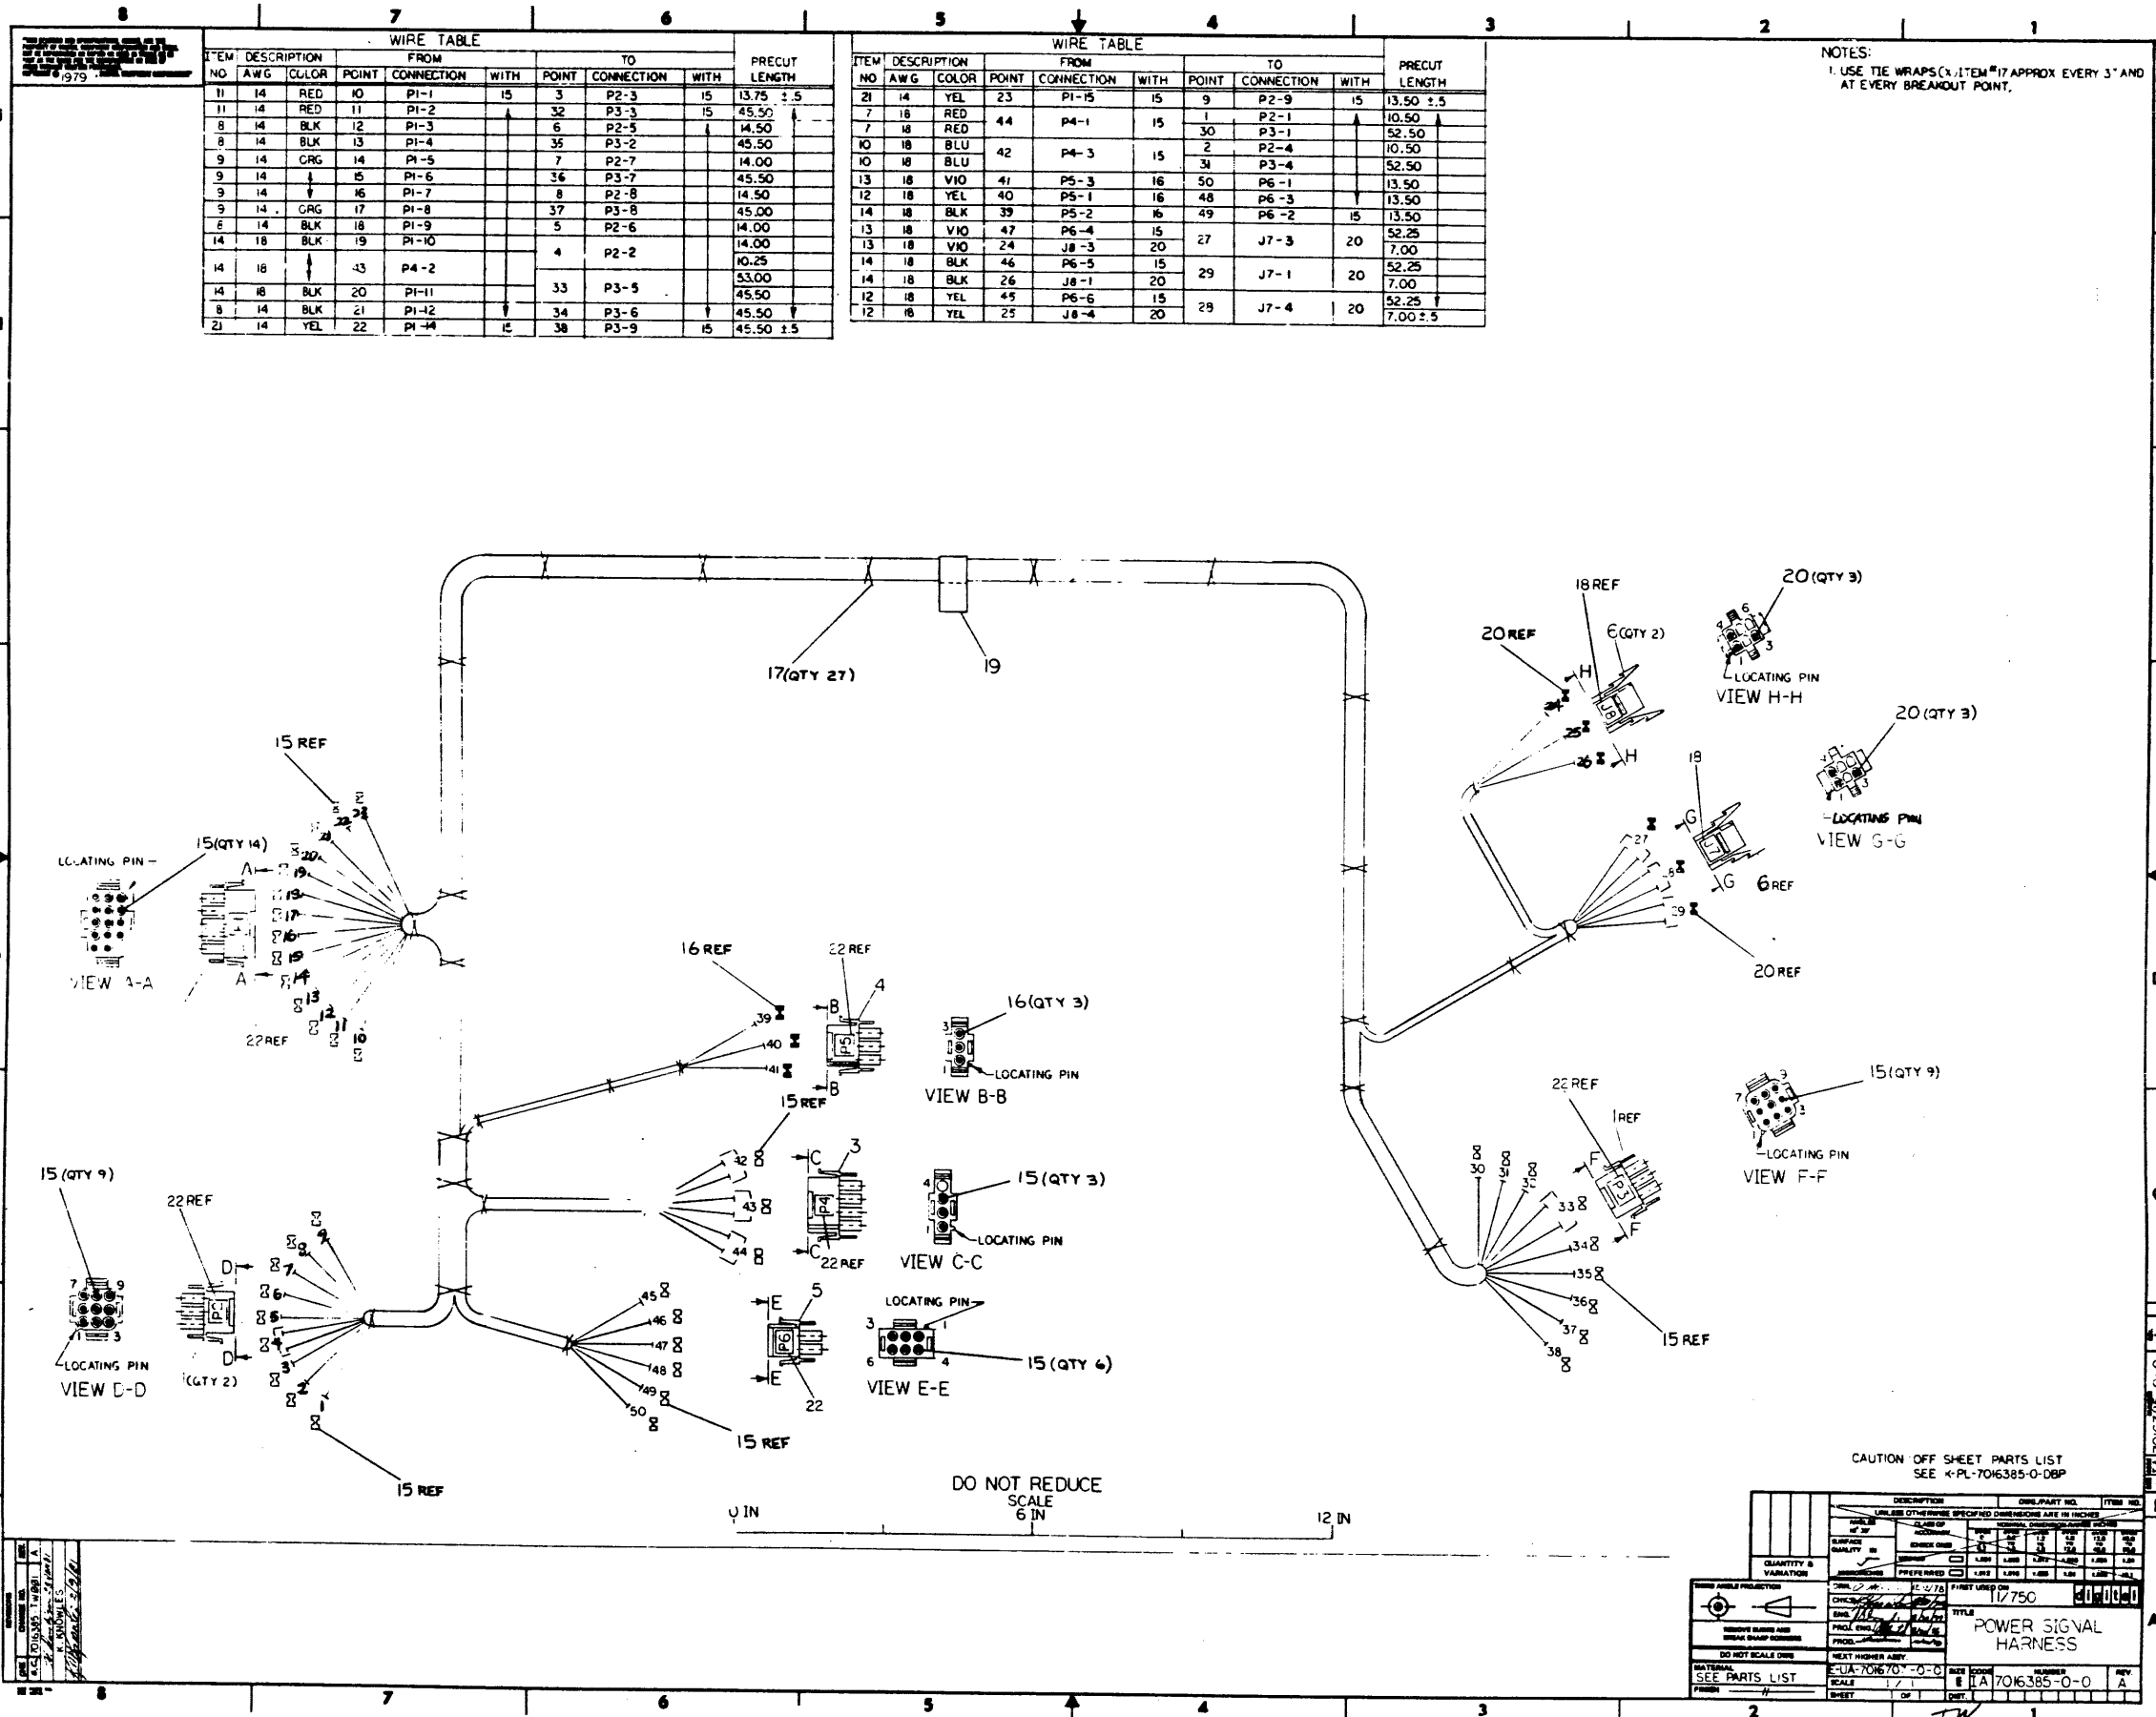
8 7 6 5 4 3 2 1

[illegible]
©1979 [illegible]

WIRE TABLE

| ITEM NO | DESCRIPTION AWG | COLOR | FROM POINT | FROM CONNECTION | FROM WITH | TO POINT | TO CONNECTION | TO WITH | PRECUT LENGTH |
|---|---|---|---|---|---|---|---|---|---|
| 11 | 14 | RED | 10 | P1-1 | 15 | 3 | P2-3 | 15 | 13.75 ±.5 |
| 11 | 14 | RED | 11 | P1-2 | | 32 | P3-3 | 15 | 45.50 |
| 8 | 14 | BLK | 12 | P1-3 | | 6 | P2-5 | | 14.50 |
| 8 | 14 | BLK | 13 | P1-4 | | 35 | P3-2 | | 45.50 |
| 9 | 14 | ORG | 14 | P1-5 | | 7 | P2-7 | | 14.00 |
| 9 | 14 | | 15 | P1-6 | | 36 | P3-7 | | 45.50 |
| 9 | 14 | | 16 | P1-7 | | 8 | P2-8 | | 14.50 |
| 9 | 14 | ORG | 17 | P1-8 | | 37 | P3-8 | | 45.00 |
| 8 | 14 | BLK | 18 | P1-9 | | 5 | P2-6 | | 14.00 |
| 14 | 18 | BLK | 19 | P1-10 | | 4 | P2-2 | | 14.00 |
| 14 | 18 | | 43 | P4-2 | | | | | 10.25 |
| | | | | | | 33 | P3-5 | | 53.00 |
| 14 | 18 | BLK | 20 | P1-11 | | | | | 45.50 |
| 8 | 14 | BLK | 21 | P1-12 | | 34 | P3-6 | | 45.50 |
| 21 | 14 | YEL | 22 | P1-14 | 15 | 38 | P3-9 | 15 | 45.50 ±.5 |

WIRE TABLE

| ITEM NO | DESCRIPTION AWG | COLOR | FROM POINT | FROM CONNECTION | FROM WITH | TO POINT | TO CONNECTION | TO WITH | PRECUT LENGTH |
|---|---|---|---|---|---|---|---|---|---|
| 21 | 14 | YEL | 23 | P1-15 | 15 | 9 | P2-9 | 15 | 13.50 ±.5 |
| 7 | 18 | RED | 44 | P4-1 | 15 | 1 | P2-1 | | 10.50 |
| 7 | 18 | RED | | | | 30 | P3-1 | | 52.50 |
| 10 | 18 | BLU | 42 | P4-3 | 15 | 2 | P2-4 | | 10.50 |
| 10 | 18 | BLU | | | | 31 | P3-4 | | 52.50 |
| 13 | 18 | VIO | 41 | P5-3 | 16 | 50 | P6-1 | | 13.50 |
| 12 | 18 | YEL | 40 | P5-1 | 16 | 48 | P6-3 | | 13.50 |
| 14 | 18 | BLK | 39 | P5-2 | 16 | 49 | P6-2 | 15 | 13.50 |
| 13 | 18 | VIO | 47 | P6-4 | 15 | 27 | J7-3 | 20 | 52.25 |
| 13 | 18 | VIO | 24 | J8-3 | 20 | | | | 7.00 |
| 14 | 18 | BLK | 46 | P6-5 | 15 | 29 | J7-1 | 20 | 52.25 |
| 14 | 18 | BLK | 26 | J8-1 | 20 | | | | 7.00 |
| 12 | 18 | YEL | 45 | P6-6 | 15 | 28 | J7-4 | 20 | 52.25 |
| 12 | 18 | YEL | 25 | J8-4 | 20 | | | | 7.00 ±.5 |

NOTES:
1. USE TIE WRAPS (X) ITEM #17 APPROX EVERY 3" AND AT EVERY BREAKOUT POINT.

17(QTY 27) 19 18 REF 20(QTY 3) 20 REF 6(QTY 2) H LOCATING PIN VIEW H-H 24 25 26 J8 20(QTY 3) 18 G LOCATING PIN VIEW G-G 27 28 29 6 REF 20 REF
15 REF 15(QTY 14) LOCATING PIN A VIEW A-A 20 19 18 17 16 15 14 13 12 11 10 22 REF 23 21
16 REF 22 REF 4 B 39 40 41 P5 15 REF 16(QTY 3) 3 1 LOCATING PIN VIEW B-B
22 REF 1 REF 15(QTY 9) F 30 31 32 33 34 35 36 37 38 P3 LOCATING PIN VIEW F-F 15 REF 7 9 3 1
15 (QTY 9) 22 REF D P1 9 8 7 6 5 4 3 2 1 LOCATING PIN VIEW D-D 1(QTY 2) 15 REF
C 3 42 43 44 P4 22 REF 15 (QTY 3) LOCATING PIN VIEW C-C
E 5 45 46 47 48 49 50 P6 22 15 REF LOCATING PIN 3 1 6 4 15 (QTY 6) VIEW E-E

DO NOT REDUCE
SCALE
0 IN 6 IN 12 IN

CAUTION OFF SHEET PARTS LIST
SEE K-PL-7016385-0-DBP

11750
POWER SIGNAL HARNESS
SEE PARTS LIST
E-UA-701670-0-0
E 1A 7016385-0-0 A
R. KNOWLES